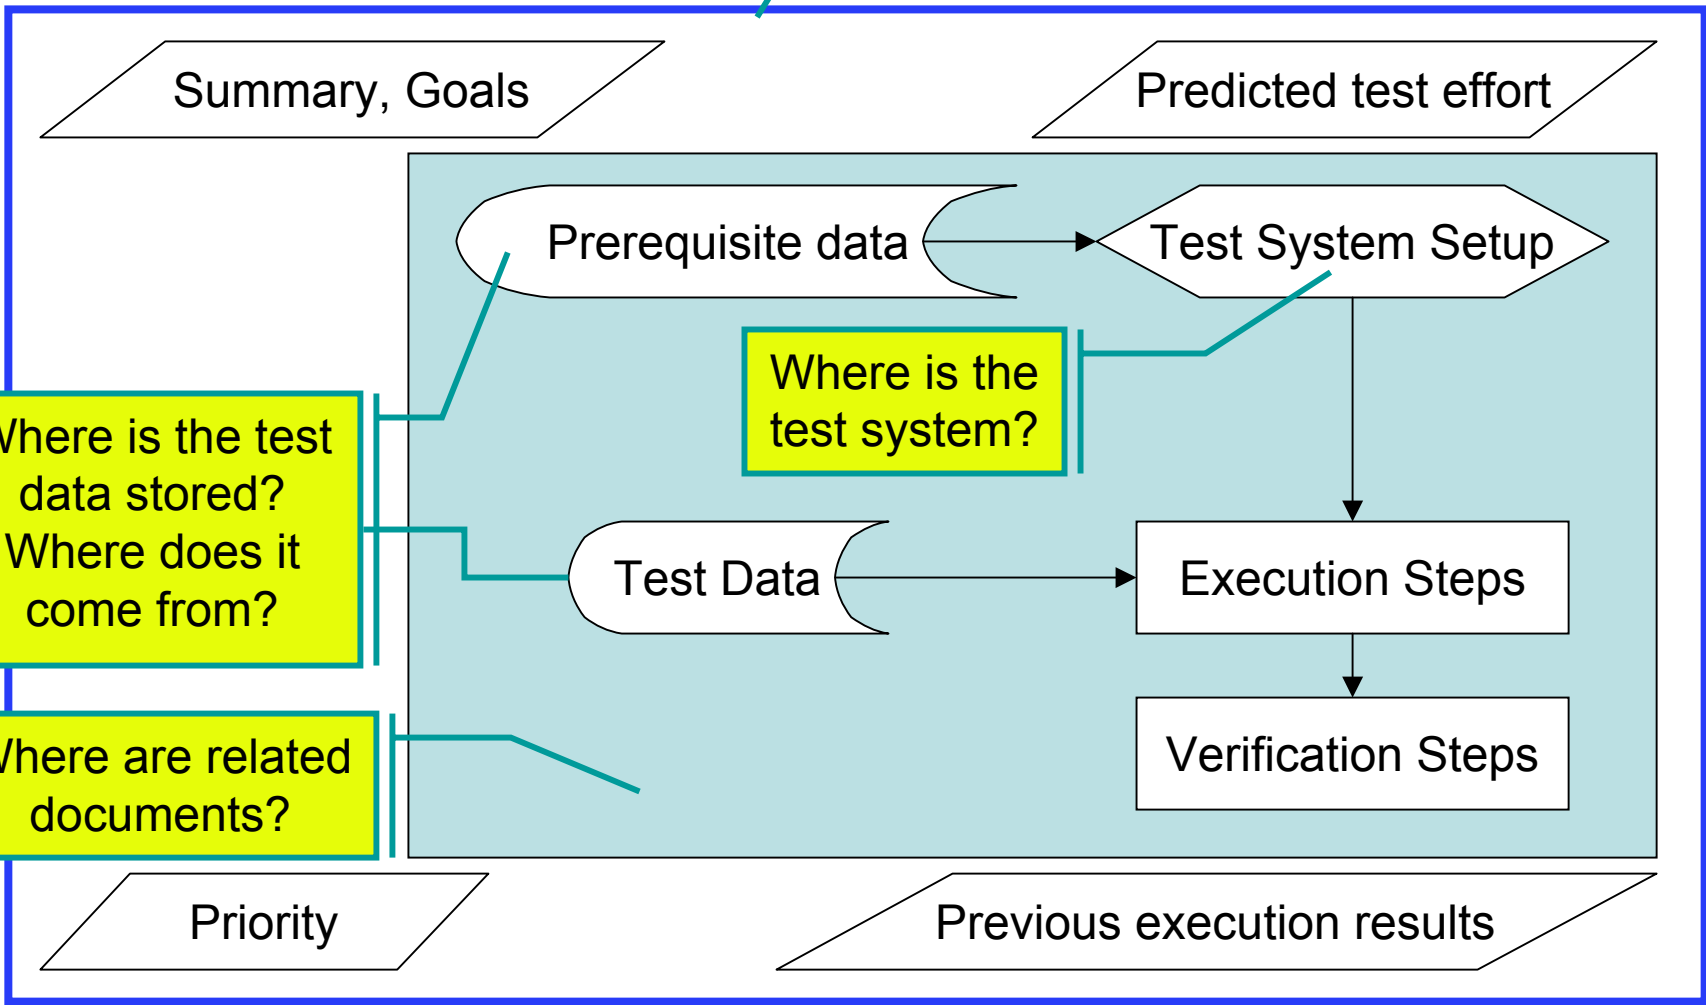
Summary, Goals

Predicted test effort

Prerequisite data

Test System Setup

Where is the test system?

/here is the test data stored? Where does it come from?

Test Data

Execution Steps

Verification Steps

/here are related documents?

Priority

Previous execution results